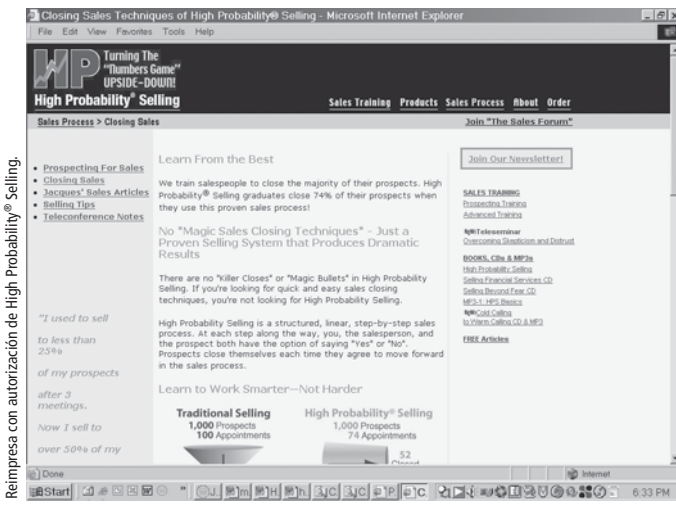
Reimpresa con autorización de High Probability® Selling.

Closing Sales Techniques of High Probability® Selling - Microsoft Internet Explorer

File Edit View Favorites Tools Help

HP Turning The "Numbers Game" UPSIDE-DOWN!

High Probability® Selling

Sales Training Products Sales Process About Order

Sales Process > Closing Sales

Join "The Sales Forum"

• Prospecting For Sales
• Closing Sales
• Jacques' Sales Articles
• Selling Tips
• Teleconference Notes

"I used to sell to less than 25% of my prospects after 3 meetings. Now I sell to over 50% of my

Learn From the Best

We train salespeople to close the majority of their prospects. High Probability® Selling graduates close 74% of their prospects when they use this proven sales process!

No "Magic Sales Closing Techniques" - Just a Proven Selling System that Produces Dramatic Results

There are no "Killer Closes" or "Magic Bullets" in High Probability Selling. If you're looking for quick and easy sales closing techniques, you're not looking for High Probability Selling.

High Probability Selling is a structured, linear, step-by-step sales process. At each step along the way, you, the salesperson, and the prospect both have the option of saying "Yes" or "No". Prospects close themselves each time they agree to move forward in the sales process.

Learn to Work Smarter—Not Harder

Traditional Selling
1,000 Prospects
100 Appointments

High Probability® Selling
1,000 Prospects
74 Appointments

52 Closed

Join Our Newsletter!

SALES TRAINING
Prospecting Training
Advanced Training

Teleseminar
Overcoming Skepticism and Distrust

BOOKS, CDs & MP3s
High Probability Selling
Selling Financial Services CD
Selling Beyond Fear CD
MP3-1: HPS Basics
Cold Calling to Warm Calling CD & MP3

FREE Articles

Done

Internet

Start

6:33 PM